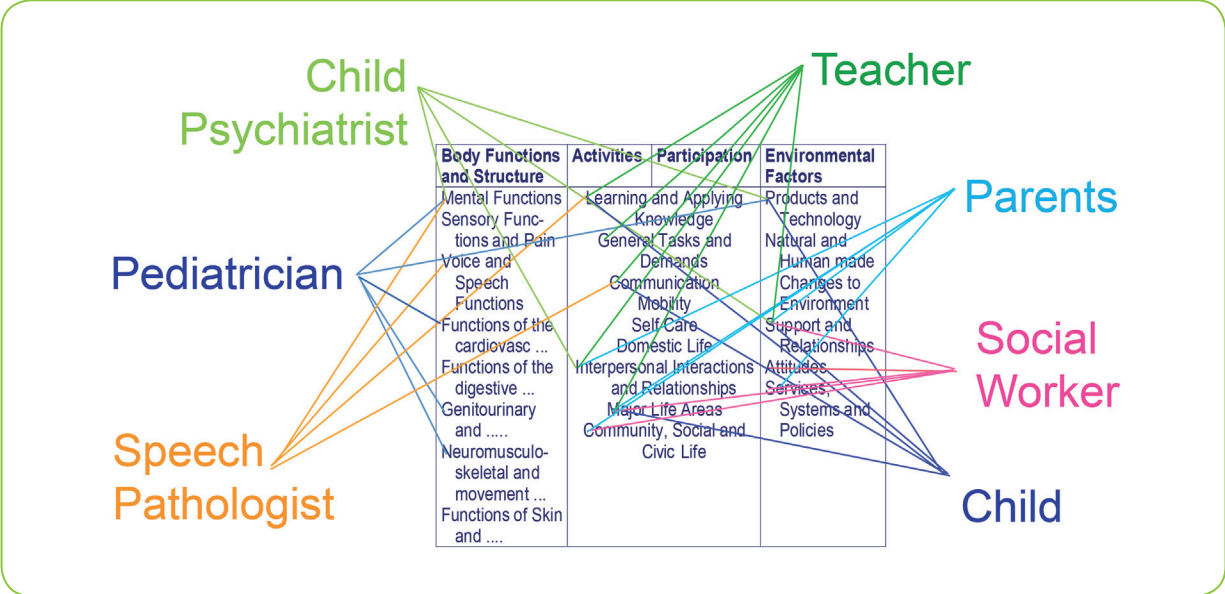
Child Psychiatrist

Teacher

| Body Functions and Structure | Activities | Participation | Environmental Factors |
|---|---|---|---|
| Mental Functions<br>Sensory Functions and Pain<br>Voice and Speech Functions<br>Functions of the cardiovasc ...<br>Functions of the digestive ...<br>Genitourinary and .....<br>Neuromusculoskeletal and movement ...<br>Functions of Skin and .... | Learning and Applying Knowledge<br>General Tasks and Demands<br>Communication<br>Mobility<br>Self Care<br>Domestic Life<br>Interpersonal Interactions and Relationships<br>Major Life Areas<br>Community, Social and Civic Life | | Products and Technology<br>Natural and Human made Changes to Environment<br>Support and Relationships<br>Attitudes<br>Services, Systems and Policies |

Parents

Pediatrician

Social Worker

Speech Pathologist

Child